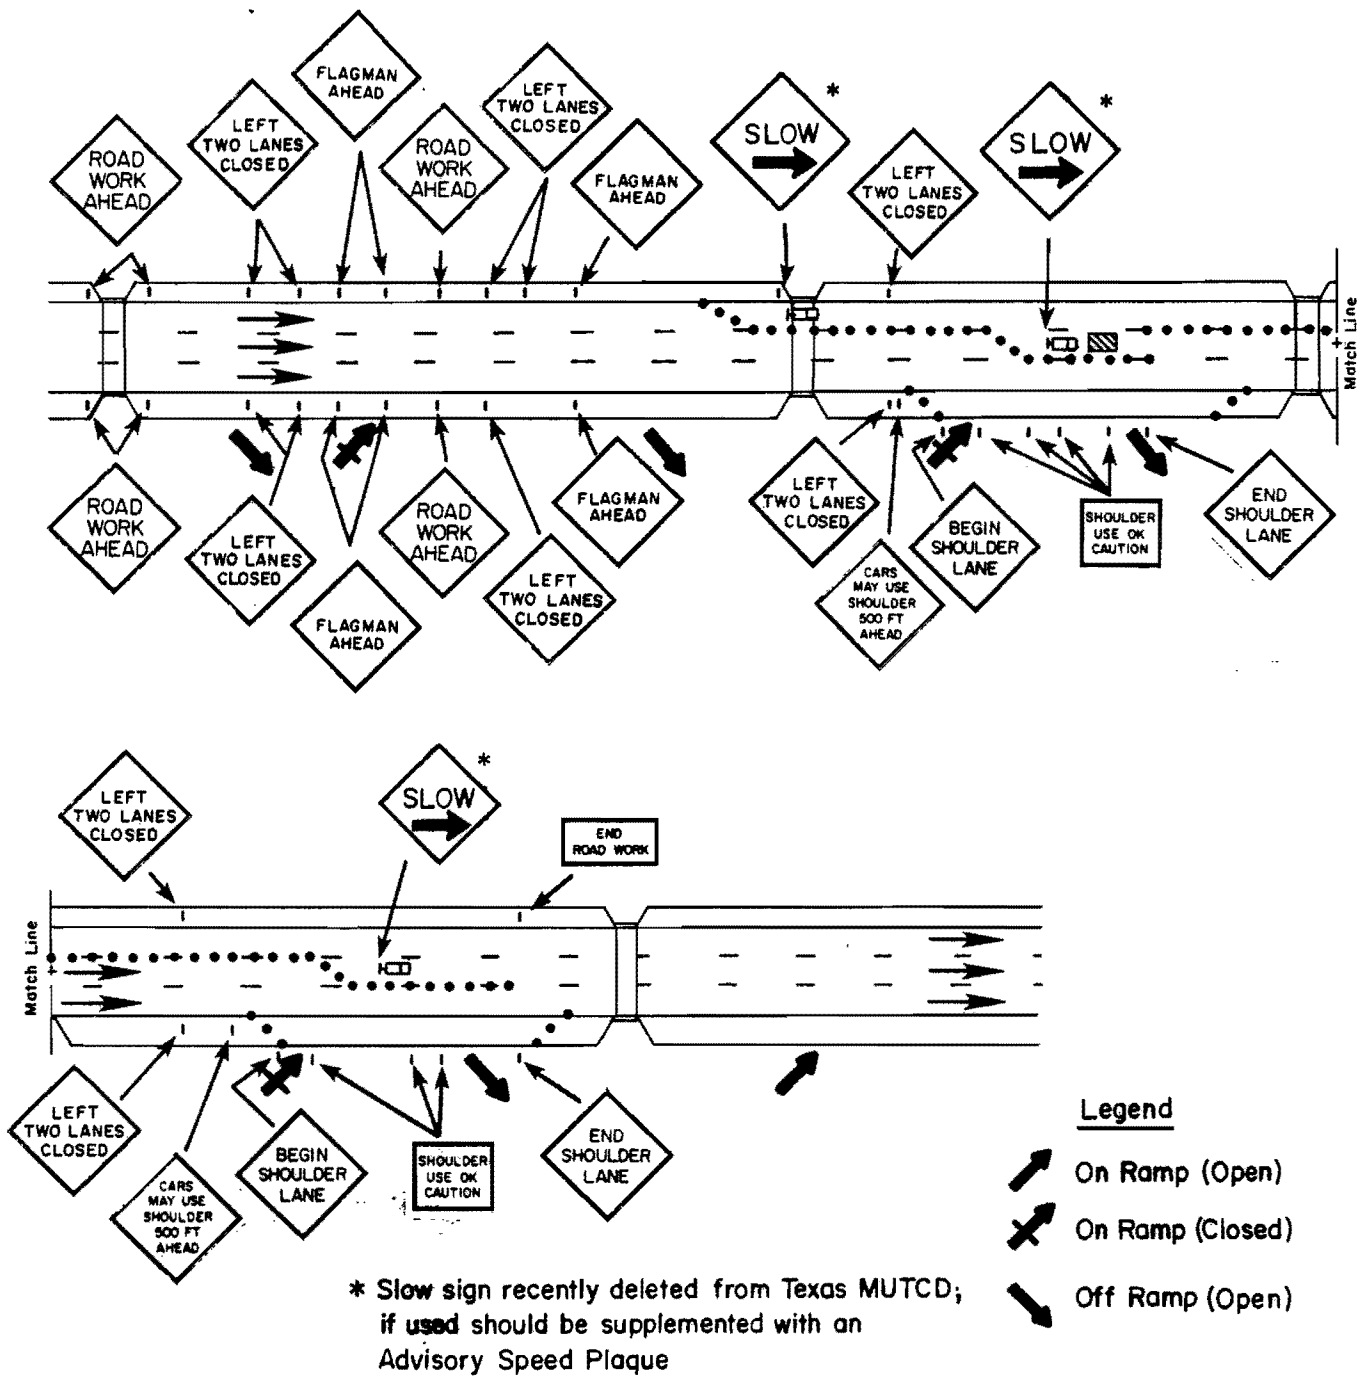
ROAD WORK AHEAD

LEFT TWO LANES CLOSED

FLAGMAN AHEAD

ROAD WORK AHEAD

LEFT TWO LANES CLOSED

FLAGMAN AHEAD

SLOW *

LEFT TWO LANES CLOSED

SLOW *

Match Line

ROAD WORK AHEAD

LEFT TWO LANES CLOSED

FLAGMAN AHEAD

ROAD WORK AHEAD

LEFT TWO LANES CLOSED

FLAGMAN AHEAD

LEFT TWO LANES CLOSED

CARS MAY USE SHOULDER 500 FT AHEAD

BEGIN SHOULDER LANE

SHOULDER USE OK CAUTION

END SHOULDER LANE

LEFT TWO LANES CLOSED

SLOW *

END ROAD WORK

Match Line

LEFT TWO LANES CLOSED

CARS MAY USE SHOULDER 500 FT AHEAD

BEGIN SHOULDER LANE

SHOULDER USE OK CAUTION

END SHOULDER LANE

Legend
On Ramp (Open)
On Ramp (Closed)
Off Ramp (Open)

* Slow sign recently deleted from Texas MUTCD; if used should be supplemented with an Advisory Speed Plaque